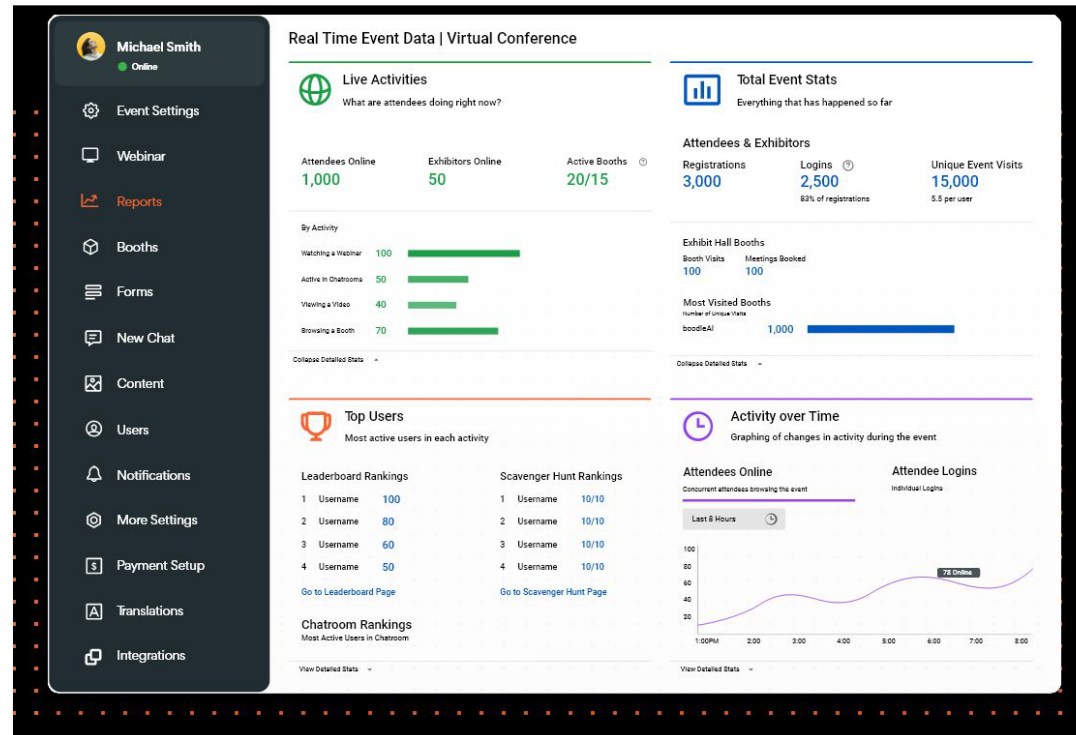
Michael Smith
Online

Event Settings
Webinar
Reports
Booths
Forms
New Chat
Content
Users
Notifications
More Settings
Payment Setup
Translations
Integrations

Real Time Event Data | Virtual Conference

Live Activities
What are attendees doing right now?

Attendees Online
1,000

Exhibitors Online
50

Active Booths
20/15

By Activity

| | |
|---|---|
| Watching a Webinar | 100 |
| Active in Chatrooms | 50 |
| Viewing a Video | 40 |
| Browsing a Booth | 70 |

Collapse Detailed Stats

Total Event Stats
Everything that has happened so far

Attendees & Exhibitors

Registrations
3,000

Logins
2,500
83% of registrations

Unique Event Visits
15,000
5.5 per user

Exhibit Hall Booths
Booth Visits
100
Meetings Booked
100

Most Visited Booths
Number of Unique Visits
boodleAI 1,000

Collapse Detailed Stats

Top Users
Most active users in each activity

Leaderboard Rankings

| | | |
|---|---|---|
| 1 | Username | 100 |
| 2 | Username | 80 |
| 3 | Username | 60 |
| 4 | Username | 50 |

Go to Leaderboard Page

Scavenger Hunt Rankings

| | | |
|---|---|---|
| 1 | Username | 10/10 |
| 2 | Username | 10/10 |
| 3 | Username | 10/10 |
| 4 | Username | 10/10 |

Go to Scavenger Hunt Page

Chatroom Rankings
Most Active Users in Chatroom

View Detailed Stats

Activity over Time
Graphing of changes in activity during the event

Attendees Online
Concurrent attendees browsing the event

Attendee Logins
Individual Logins

Last 8 Hours

100
80
60
40
20
78 Online
1:00PM 2:00 3:00 4:00 5:00 6:00 7:00 8:00

View Detailed Stats